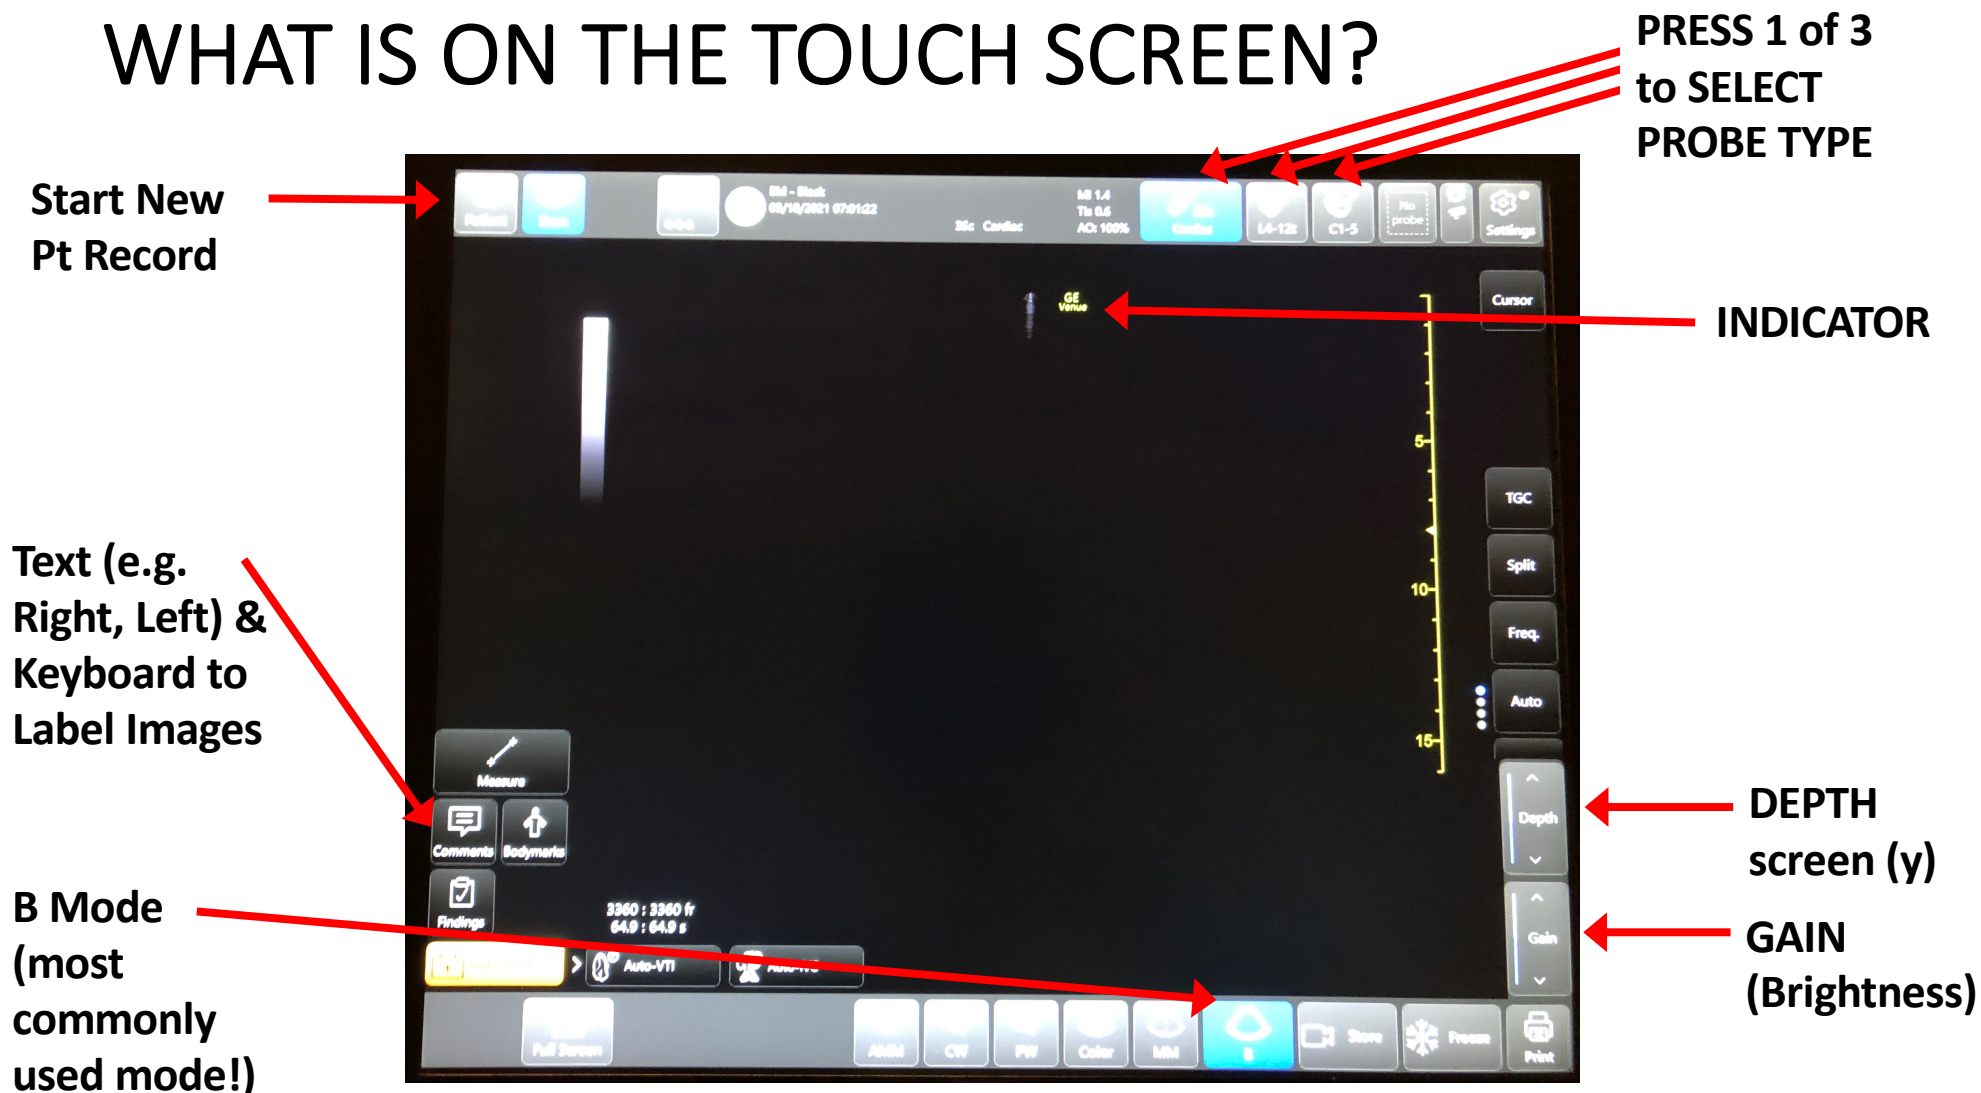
WHAT IS ON THE TOUCH SCREEN?

PRESS 1 of 3 to SELECT PROBE TYPE

Start New Pt Record

INDICATOR

Text (e.g. Right, Left) & Keyboard to Label Images

B Mode (most commonly used mode!)

DEPTH screen (y)

GAIN (Brightness)

Patient Scan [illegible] 03/10/2021 07:01:22 MI 1.4 TIs 0.6 AO: 100% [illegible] Cardiac L4-12t C1-5 No probe Settings

Cursor

GE Venue

5
10
15

TGC
Split
Freq.
Auto
Depth
Gain

Measure
Comments
Bodymarks
Findings

3360 : 3360 fr
64.9 : 64.9 s

Auto-VTI
Auto-IVC

Full Screen
AMM
CW
PW
Color
MM
B
Store
Freeze
Print